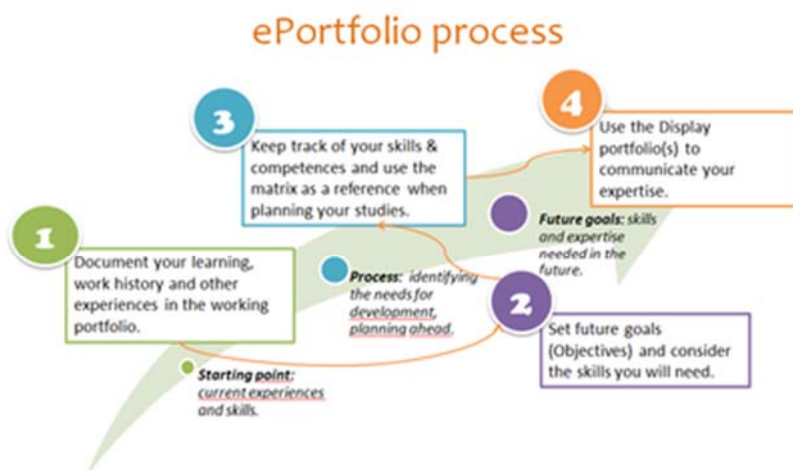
ePortfolio process

3

Keep track of your skills & competences and use the matrix as a reference when planning your studies.

4

Use the Display portfolio(s) to communicate your expertise.

Future goals: skills and expertise needed in the future.

1

Document your learning, work history and other experiences in the working portfolio.

Process: identifying the needs for development, planning ahead.

2

Set future goals (Objectives) and consider the skills you will need.

Starting point: current experiences and skills.